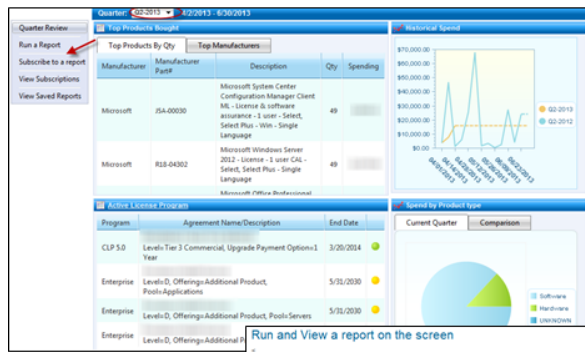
Quarter Review
Run a Report
Subscribe to a report
View Subscriptions
View Saved Reports

Quarter: Q2-2013 4/2/2013 - 6/30/2013

Top Products Bought

Top Products By Qty | Top Manufacturers

| Manufacturer | Manufacturer Part# | Description | Qty | Spending |
|---|---|---|---|---|
| Microsoft | JSA-00030 | Microsoft System Center Configuration Manager Client ML - License & software assurance - 1 user - Select, Select Plus - Win - Single Language | 49 | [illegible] |
| Microsoft | R18-04302 | Microsoft Windows Server 2012 - License - 1 user CAL - Select, Select Plus - Single Language | 49 | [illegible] |
| | | Microsoft Office Professional | | |

Historical Spend

$70,000.00
$60,000.00
$50,000.00
$40,000.00
$30,000.00
$20,000.00
$10,000.00
$0.00

04/02/2013
04/04/2013
04/24/2013
05/14/2013
06/04/2013
06/24/2013
06/28/2013

Q2-2013
Q2-2012

Active License Program

| Program | Agreement Name/Description | End Date | |
|---|---|---|---|
| CLP 5.0 | Level=Tier 3 Commercial, Upgrade Payment Option=1 Year | 3/20/2014 | |
| Enterprise | Level=D, Offering=Additional Product, Pool=Applications | 5/31/2030 | |
| Enterprise | Level=D, Offering=Additional Product, Pool=Servers | 5/31/2030 | |
| Enterprise | | | |

Spend by Product type

Current Quarter | Comparison

Software
Hardware
UNKNOWN

Run and View a report on the screen